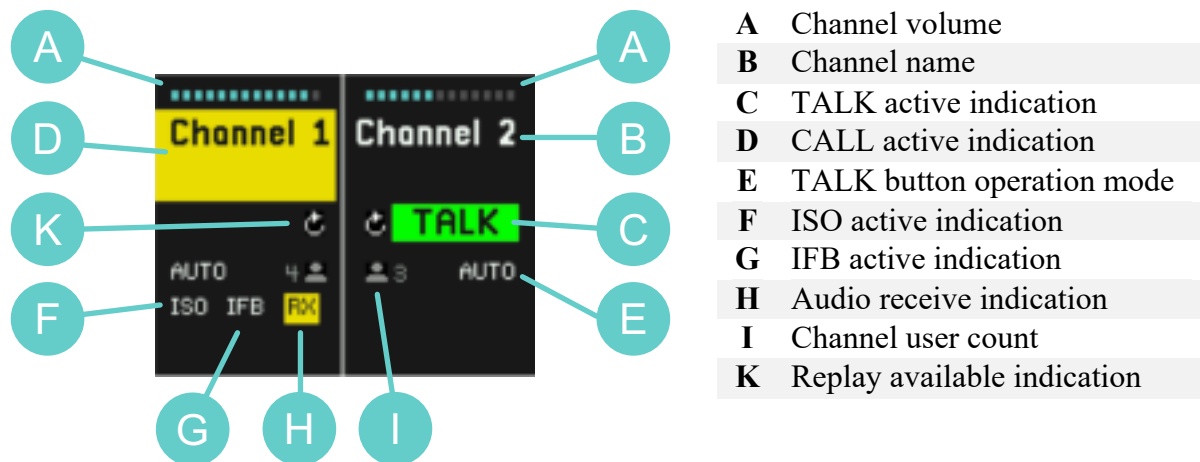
A
A
D
Channel 1
Channel 2
B
K
TALK
C
AUTO
4
3
AUTO
F
ISO IFB
RX
E
G
H
I

| | |
|---|---|
| **A** | Channel volume |
| **B** | Channel name |
| **C** | TALK active indication |
| **D** | CALL active indication |
| **E** | TALK button operation mode |
| **F** | ISO active indication |
| **G** | IFB active indication |
| **H** | Audio receive indication |
| **I** | Channel user count |
| **K** | Replay available indication |